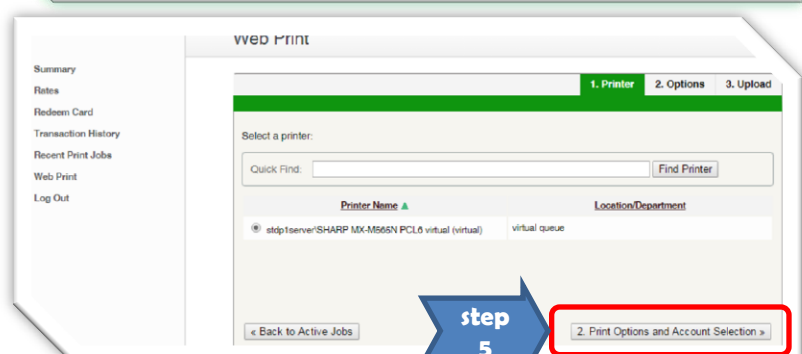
Web Print

Summary
Rates
Redeem Card
Transaction History
Recent Print Jobs
Web Print
Log Out

1. Printer 2. Options 3. Upload

Select a printer:

Quick Find: Find Printer

| Printer Name ▲ | Location/Department |
|---|---|
| stdp1server\SHARP MX-M566N PCL6 virtual (virtual) | virtual queue |

« Back to Active Jobs

step 5

2. Print Options and Account Selection »